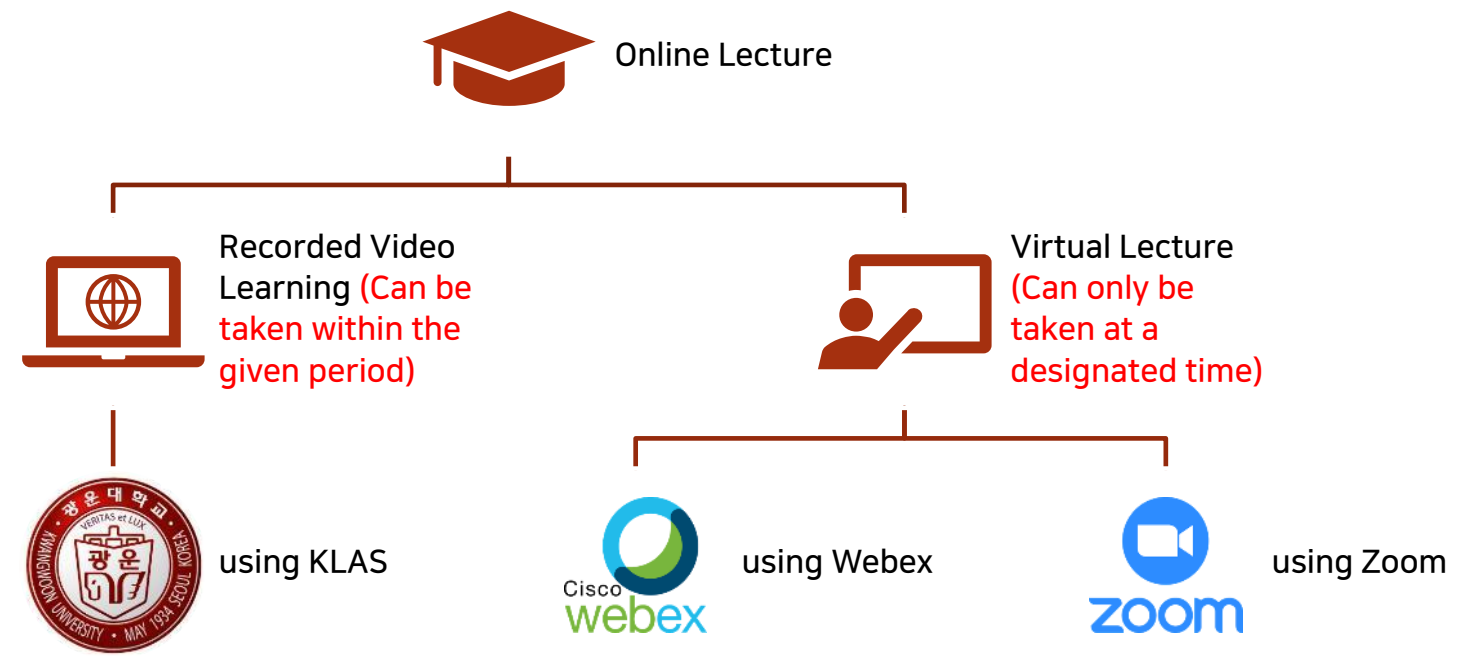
Online Lecture

Recorded Video Learning (Can be taken within the given period)

Virtual Lecture (Can only be taken at a designated time)

광운대학교
VERITAS et LUX
KWANGWOON UNIVERSITY · MAY 1934 SEOUL KOREA
광운

using KLAS

Cisco webex

using Webex

zoom

using Zoom